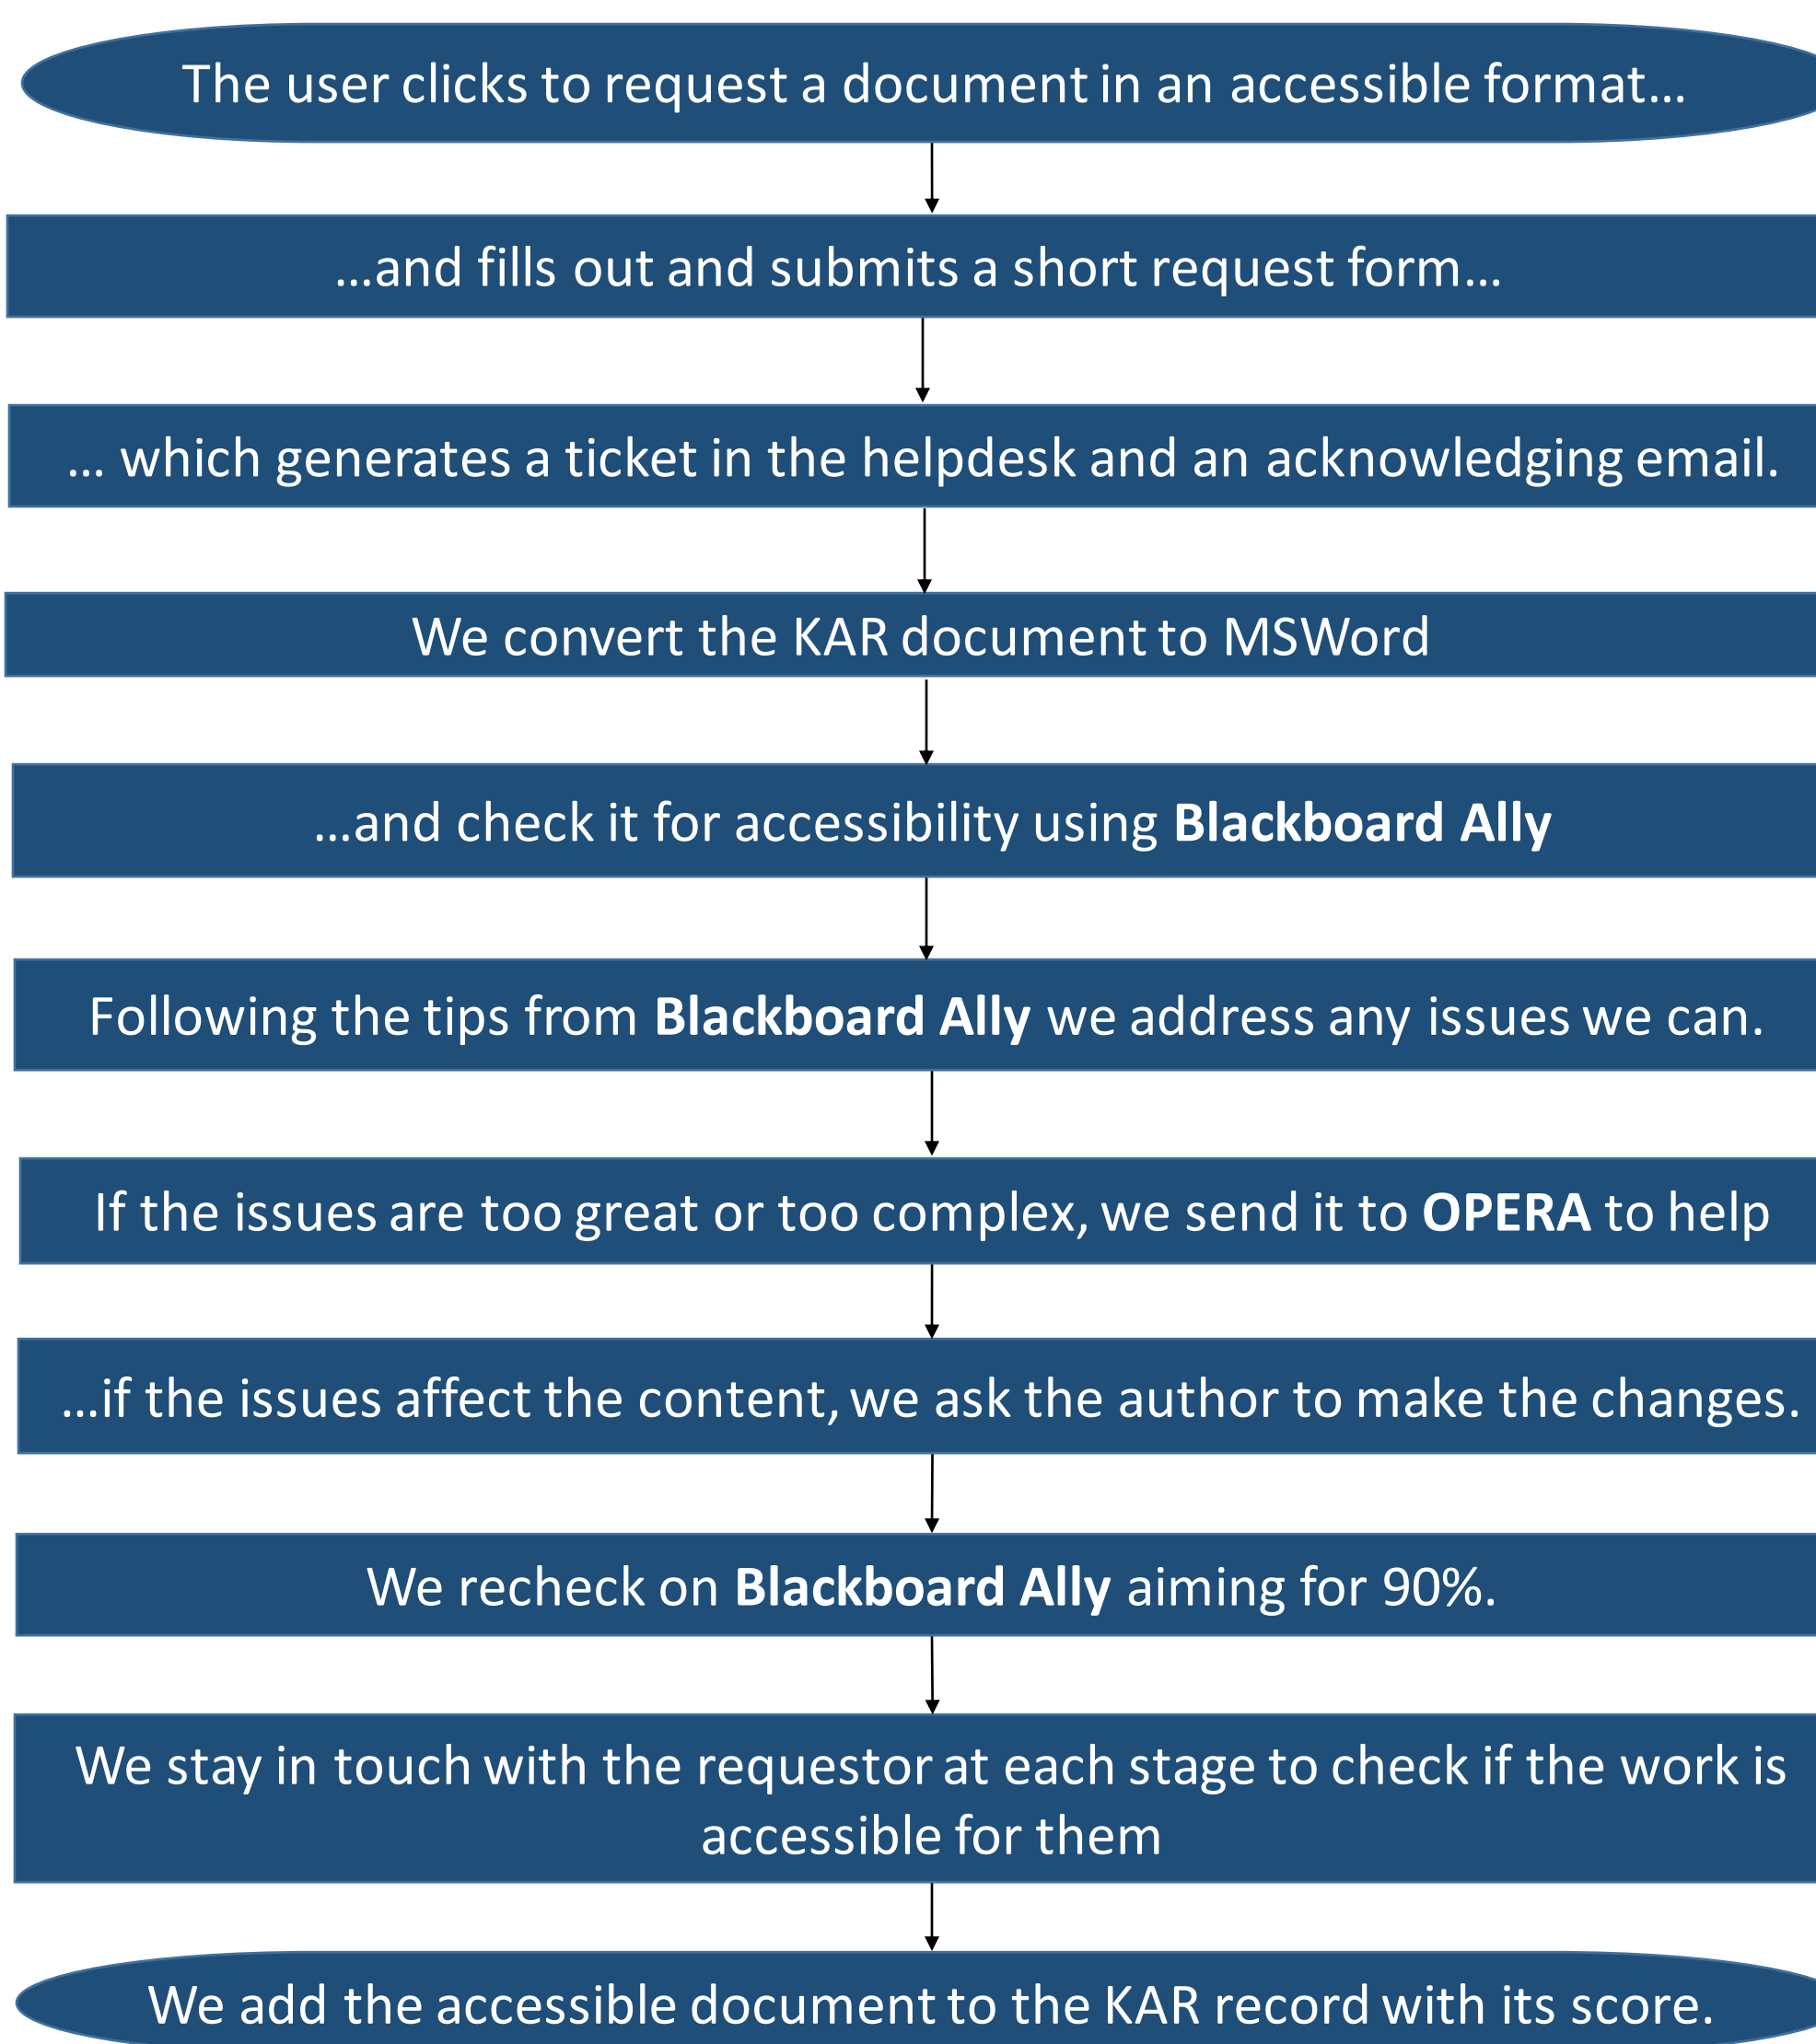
The user clicks to request a document in an accessible format…

…and fills out and submits a short request form…

… which generates a ticket in the helpdesk and an acknowledging email.

We convert the KAR document to MSWord

…and check it for accessibility using **Blackboard Ally**

Following the tips from **Blackboard Ally** we address any issues we can.

If the issues are too great or too complex, we send it to **OPERA** to help

…if the issues affect the content, we ask the author to make the changes.

We recheck on **Blackboard Ally** aiming for 90%.

We stay in touch with the requestor at each stage to check if the work is accessible for them

We add the accessible document to the KAR record with its score.